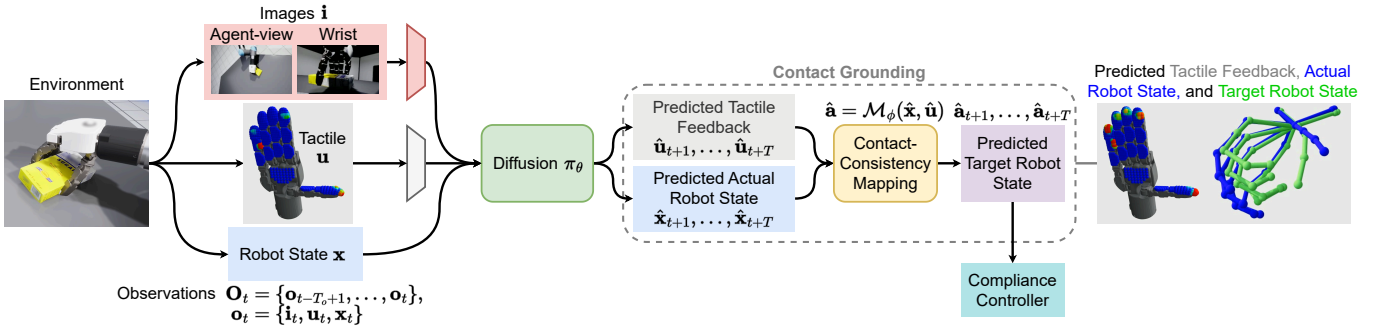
Images $\mathbf{i}$

Agent-view

Wrist

Environment

Tactile $\mathbf{u}$

Robot State $\mathbf{x}$

Observations $\mathbf{O}_t = \{\mathbf{o}_{t-T_o+1}, \ldots, \mathbf{o}_t\}$,
$\mathbf{o}_t = \{\mathbf{i}_t, \mathbf{u}_t, \mathbf{x}_t\}$

Diffusion $\pi_\theta$

Contact Grounding

Predicted Tactile Feedback
$\hat{\mathbf{u}}_{t+1}, \ldots, \hat{\mathbf{u}}_{t+T}$

Predicted Actual Robot State
$\hat{\mathbf{x}}_{t+1}, \ldots, \hat{\mathbf{x}}_{t+T}$

$\hat{\mathbf{a}} = \mathcal{M}_\phi(\hat{\mathbf{x}}, \hat{\mathbf{u}})$

Contact-Consistency Mapping

$\hat{\mathbf{a}}_{t+1}, \ldots, \hat{\mathbf{a}}_{t+T}$

Predicted Target Robot State

Compliance Controller

Predicted Tactile Feedback, Actual Robot State, and Target Robot State